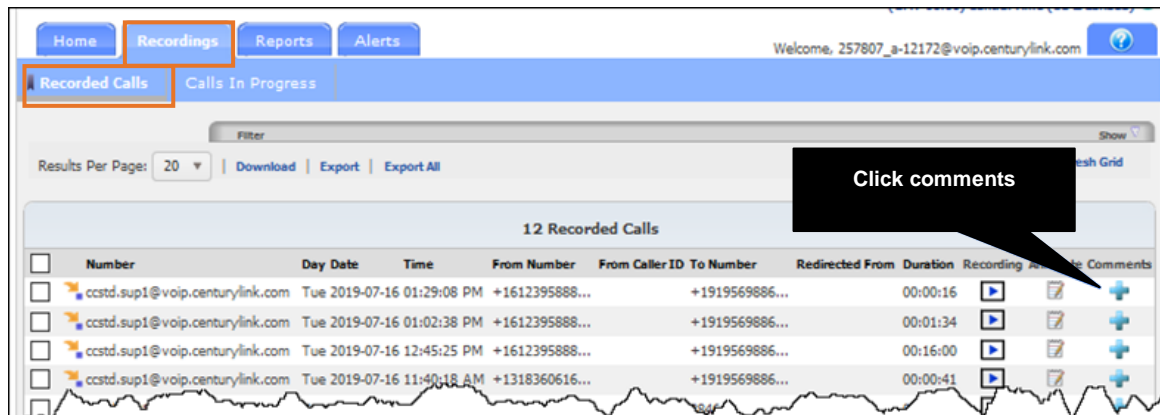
Home Recordings Reports Alerts

Welcome, 257807_a-12172@voip.centurylink.com

Recorded Calls Calls In Progress

Filter Show

Results Per Page: 20 | Download | Export | Export All

Click comments

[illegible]esh Grid

12 Recorded Calls

| | Number | Day Date | Time | From Number | From Caller ID | To Number | Redirected From | Duration | Recording | A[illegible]te | Comments |
|---|---|---|---|---|---|---|---|---|---|---|---|
| | ccstd.sup1@voip.centurylink.com | Tue 2019-07-16 | 01:29:08 PM | +1612395888... | | +1919569886... | | 00:00:16 | | | |
| | ccstd.sup1@voip.centurylink.com | Tue 2019-07-16 | 01:02:38 PM | +1612395888... | | +1919569886... | | 00:01:34 | | | |
| | ccstd.sup1@voip.centurylink.com | Tue 2019-07-16 | 12:45:25 PM | +1612395888... | | +1919569886... | | 00:16:00 | | | |
| | ccstd.sup1@voip.centurylink.com | Tue 2019-07-16 | 11:40:18 AM | +1318360616... | | +1919569886... | | 00:00:41 | | | |